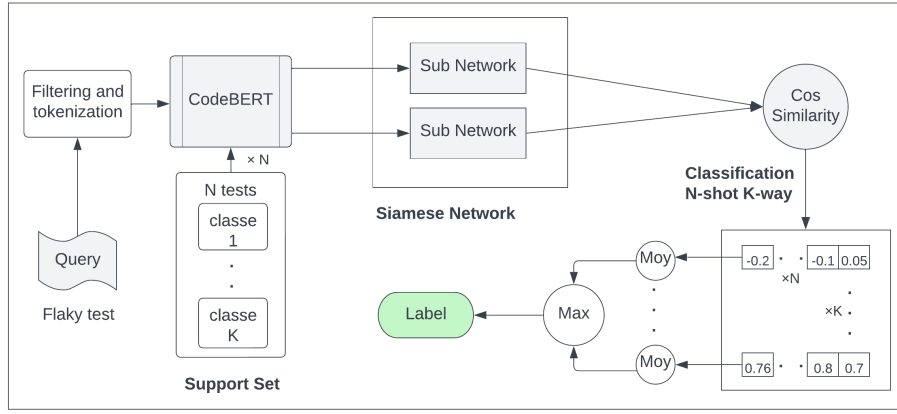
Filtering and tokenization

Query

Flaky test

CodeBERT

× N

N tests

classe 1

.

.

classe K

Support Set

Sub Network

Sub Network

Siamese Network

Cos Similarity

Classification N-shot K-way

| -0.2 | . . | -0.1 | 0.05 |
|---|---|---|---|

×N

×K

| 0.76 | . . | 0.8 | 0.7 |
|---|---|---|---|

Moy

Moy

Max

Label